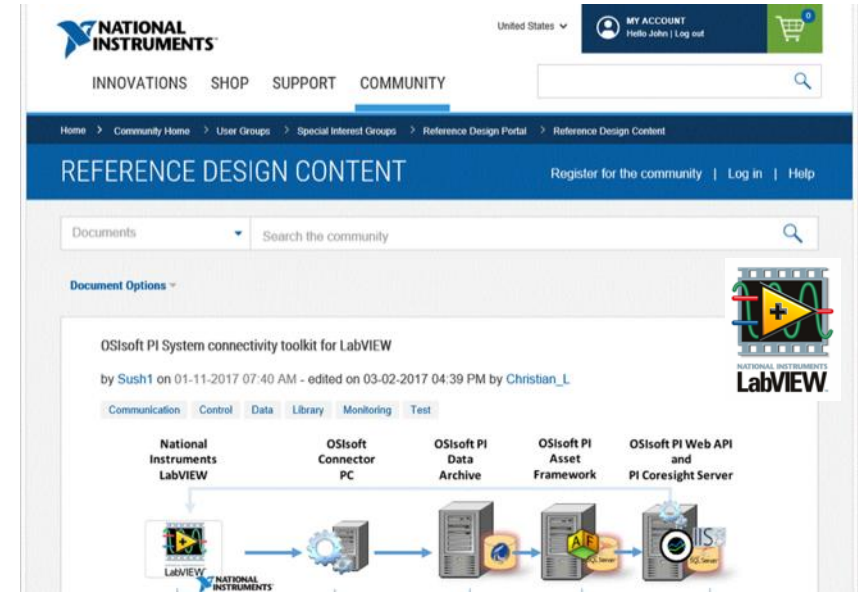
NATIONAL INSTRUMENTS

United States

MY ACCOUNT
Hello John | Log out

0

INNOVATIONS SHOP SUPPORT COMMUNITY

Home > Community Home > User Groups > Special Interest Groups > Reference Design Portal > Reference Design Content

REFERENCE DESIGN CONTENT

Register for the community | Log in | Help

Documents

Search the community

Document Options

NATIONAL INSTRUMENTS
LabVIEW

OSIsoft PI System connectivity toolkit for LabVIEW

by Sush1 on 01-11-2017 07:40 AM - edited on 03-02-2017 04:39 PM by Christian_L

Communication Control Data Library Monitoring Test

National Instruments LabVIEW

OSIsoft Connector PC

OSIsoft PI Data Archive

OSIsoft PI Asset Framework

OSIsoft PI Web API and PI Coresight Server

LabVIEW
NATIONAL INSTRUMENTS

AF
SQL Server

IIS
SQL Server